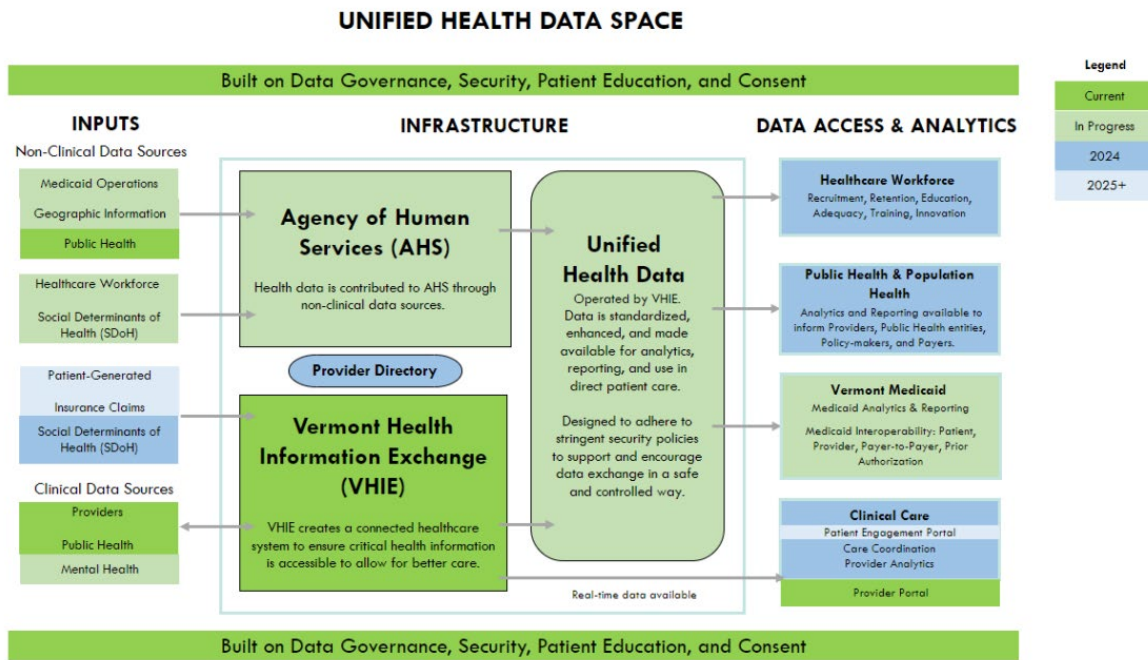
UNIFIED HEALTH DATA SPACE

Built on Data Governance, Security, Patient Education, and Consent

Legend
Current
In Progress
2024
2025+

INPUTS
Non-Clinical Data Sources
Medicaid Operations
Geographic Information
Public Health

Healthcare Workforce
Social Determinants of Health (SDoH)

Patient-Generated
Insurance Claims
Social Determinants of Health (SDoH)

Clinical Data Sources
Providers
Public Health
Mental Health

INFRASTRUCTURE

Agency of Human Services (AHS)
Health data is contributed to AHS through non-clinical data sources.

Provider Directory

Vermont Health Information Exchange (VHIE)
VHIE creates a connected healthcare system to ensure critical health information is accessible to allow for better care.

Unified Health Data
Operated by VHIE. Data is standardized, enhanced, and made available for analytics, reporting, and use in direct patient care.

Designed to adhere to stringent security policies to support and encourage data exchange in a safe and controlled way.

Real-time data available

DATA ACCESS & ANALYTICS

Healthcare Workforce
Recruitment, Retention, Education, Adequacy, Training, Innovation

Public Health & Population Health
Analytics and Reporting available to inform Providers, Public Health entities, Policy-makers, and Payers.

Vermont Medicaid
Medicaid Analytics & Reporting
Medicaid Interoperability: Patient, Provider, Payer-to-Payer, Prior Authorization

Clinical Care
Patient Engagement Portal
Care Coordination
Provider Analytics
Provider Portal

Built on Data Governance, Security, Patient Education, and Consent